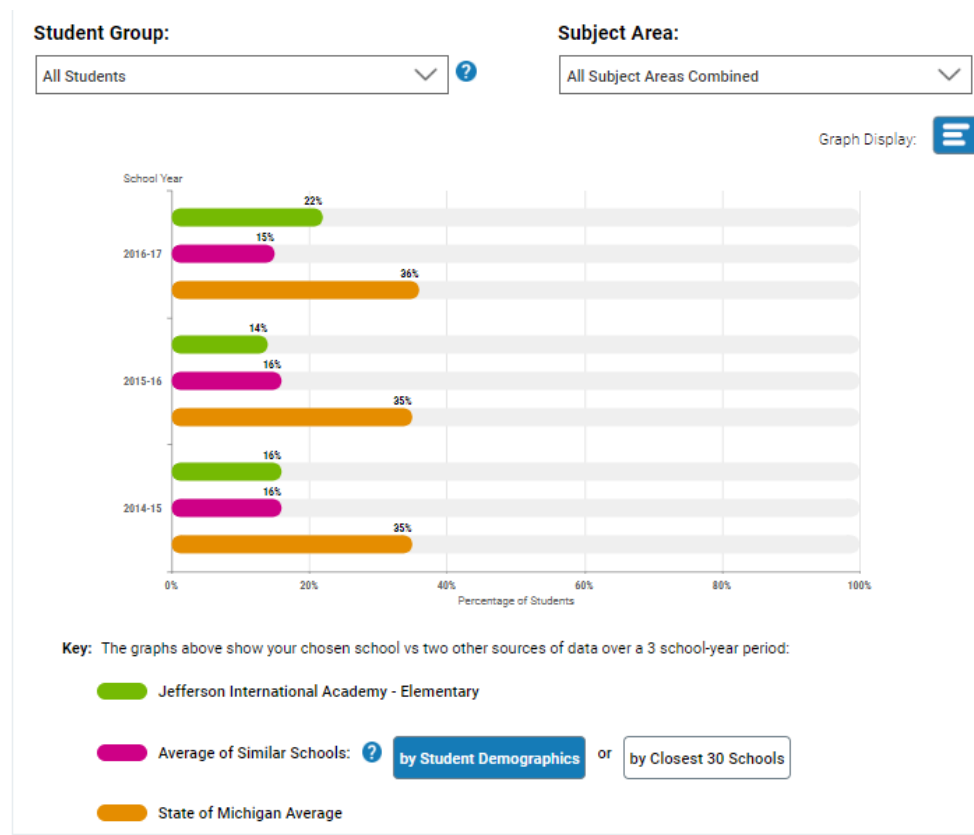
Student Group:

All Students

?

Subject Area:

All Subject Areas Combined

Graph Display:

School Year

2016-17

22%

15%

36%

2015-16

14%

16%

35%

2014-15

16%

16%

35%

0%

20%

40%

60%

80%

100%

Percentage of Students

Key: The graphs above show your chosen school vs two other sources of data over a 3 school-year period:

Jefferson International Academy - Elementary

Average of Similar Schools: ? by Student Demographics or by Closest 30 Schools

State of Michigan Average